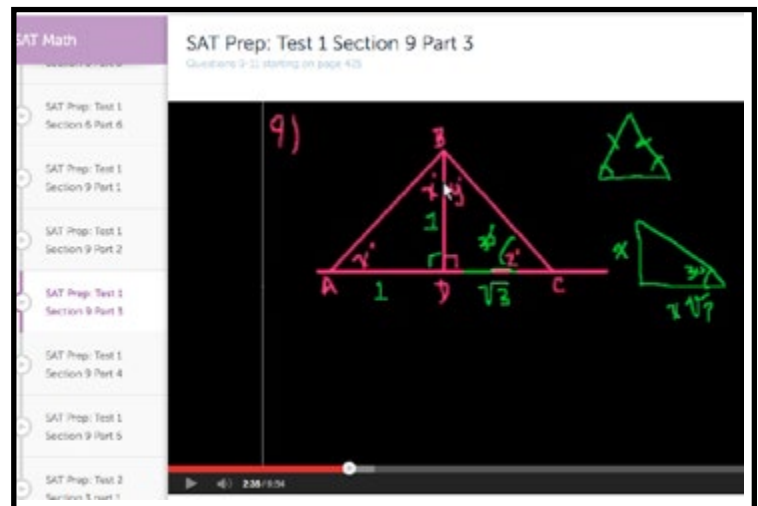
SAT Math

SAT Prep: Test 1 Section 8 Part 6

SAT Prep: Test 1 Section 9 Part 1

SAT Prep: Test 1 Section 9 Part 2

SAT Prep: Test 1 Section 9 Part 3

SAT Prep: Test 1 Section 9 Part 4

SAT Prep: Test 1 Section 9 Part 5

SAT Prep: Test 2 Section 3 part 1

SAT Prep: Test 1 Section 9 Part 3

Questions 9-11 starting on page 425

9)

B

x y

1

30 z

x

A 1 D $\sqrt{3}$ C

x

30

$x\sqrt{3}$

2:36 / 9:54